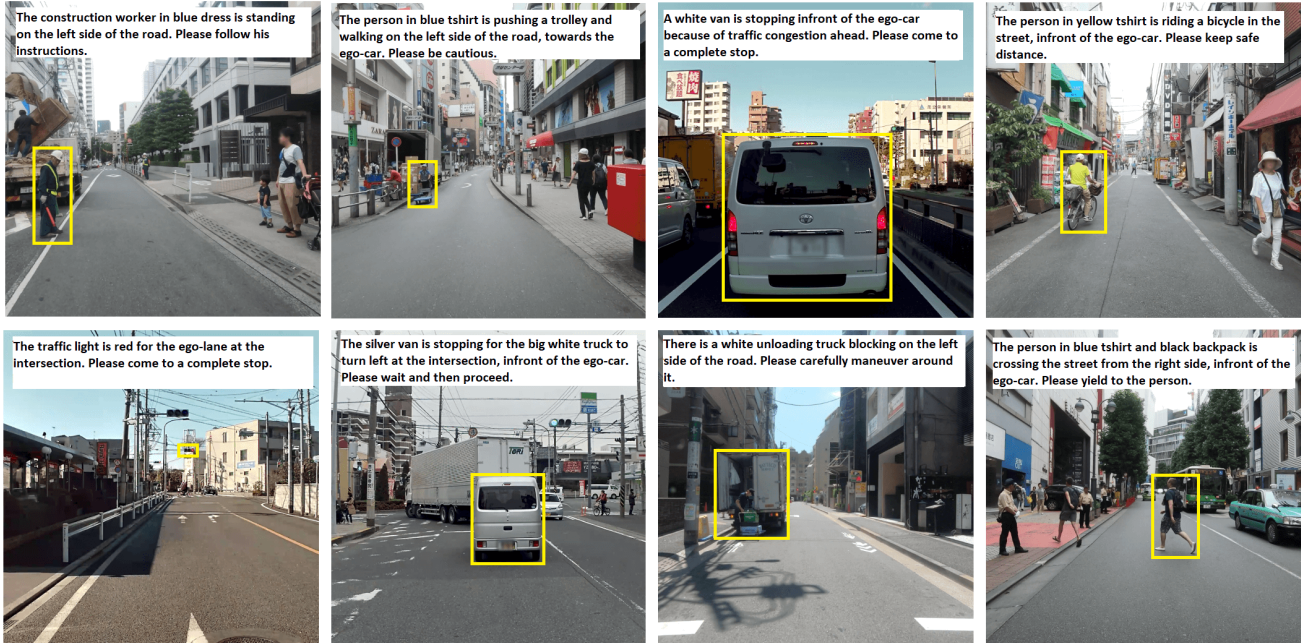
The construction worker in blue dress is standing on the left side of the road. Please follow his instructions.

The person in blue tshirt is pushing a trolley and walking on the left side of the road, towards the ego-car. Please be cautious.

A white van is stopping infront of the ego-car because of traffic congestion ahead. Please come to a complete stop.

The person in yellow tshirt is riding a bicycle in the street, infront of the ego-car. Please keep safe distance.

The traffic light is red for the ego-lane at the intersection. Please come to a complete stop.

The silver van is stopping for the big white truck to turn left at the intersection, infront of the ego-car. Please wait and then proceed.

There is a white unloading truck blocking on the left side of the road. Please carefully maneuver around it.

The person in blue tshirt and black backpack is crossing the street from the right side, infront of the ego-car. Please yield to the person.